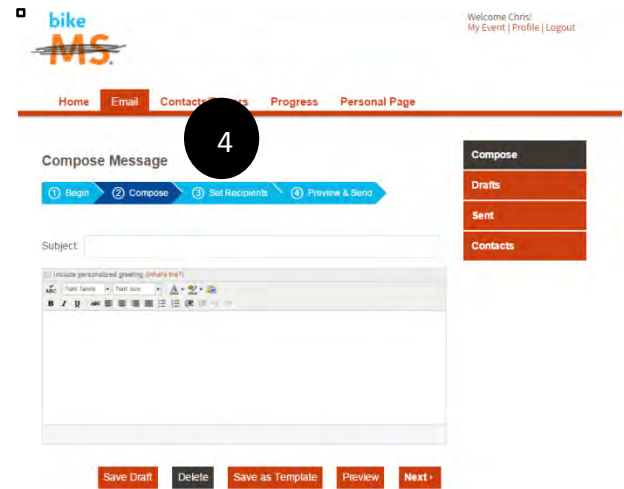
bike
MS

Welcome Chris!
My Event | Profile | Logout

Home Email Contacts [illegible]rs Progress Personal Page

4

Compose Message

① Begin ② Compose ③ Set Recipients ④ Preview & Send

Compose
Drafts
Sent
Contacts

Subject:

Include personalized greeting (what's this?)

Font family Font size

Save Draft Delete Save as Template Preview Next ›